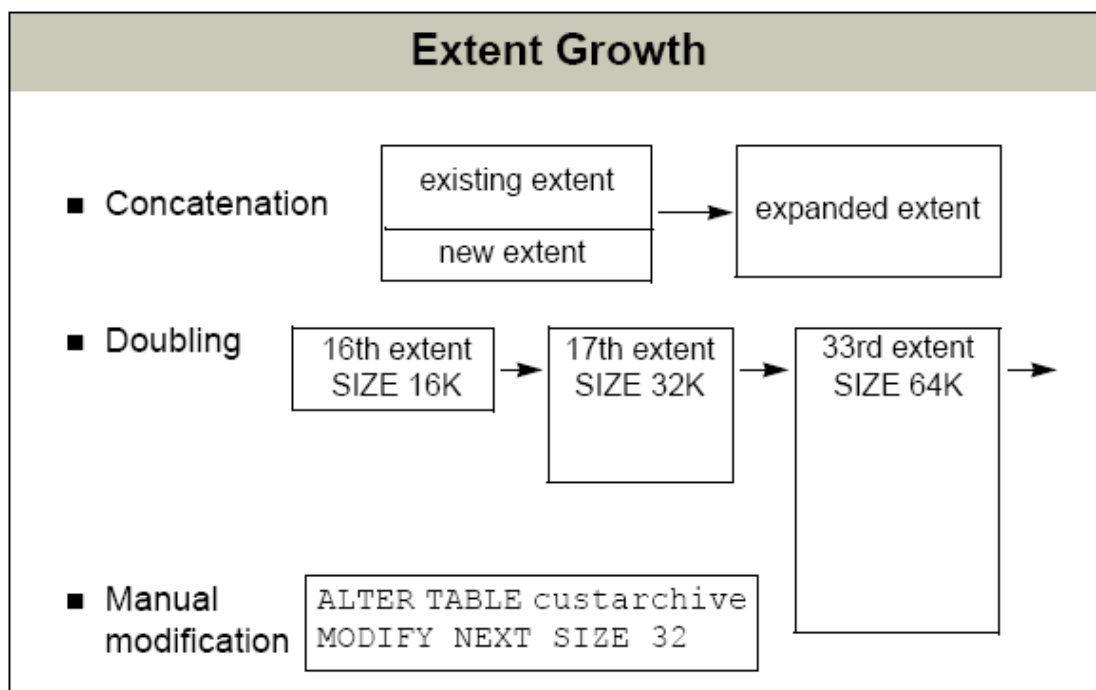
Extent Growth

■ Concatenation

existing extent

new extent

expanded extent

■ Doubling

16th extent
SIZE 16K

17th extent
SIZE 32K

33rd extent
SIZE 64K

■ Manual modification

ALTER TABLE custarchive
MODIFY NEXT SIZE 32